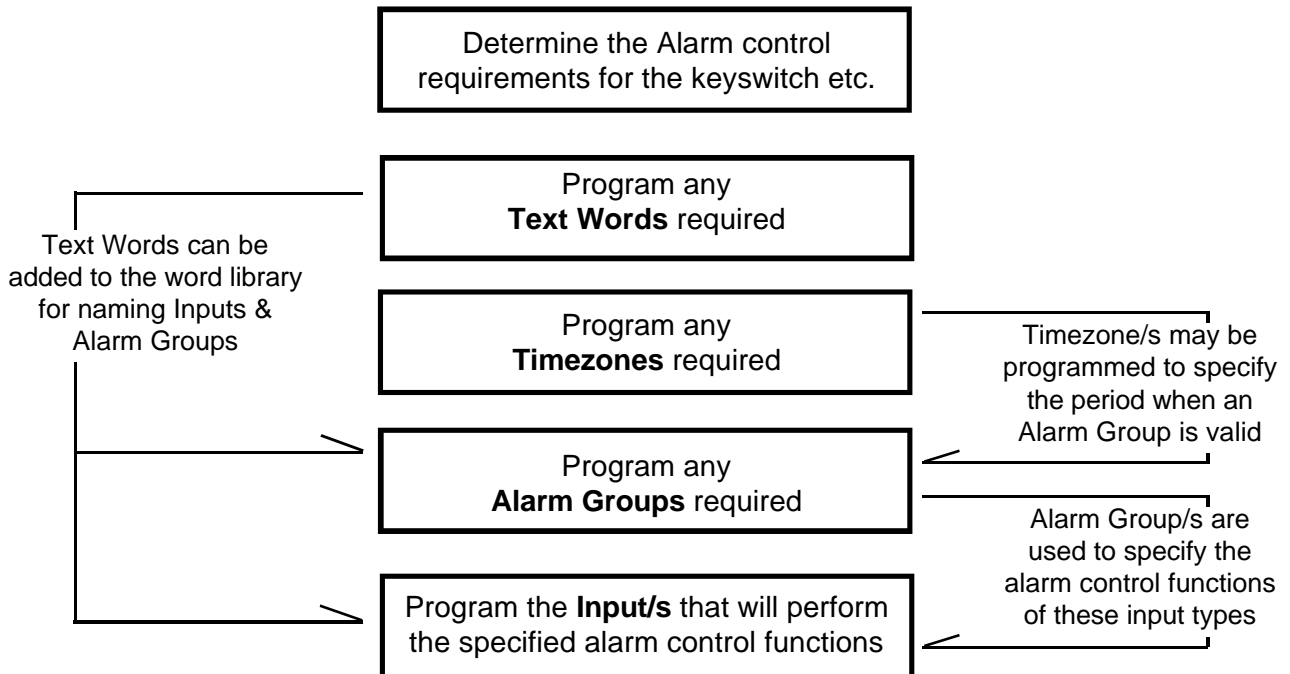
Determine the Alarm control requirements for the keyswitch etc.

Program any **Text Words** required

Text Words can be added to the word library for naming Inputs & Alarm Groups

Program any **Timezones** required

Timezone/s may be programmed to specify the period when an Alarm Group is valid

Program any **Alarm Groups** required

Alarm Group/s are used to specify the alarm control functions of these input types

Program the **Input/s** that will perform the specified alarm control functions